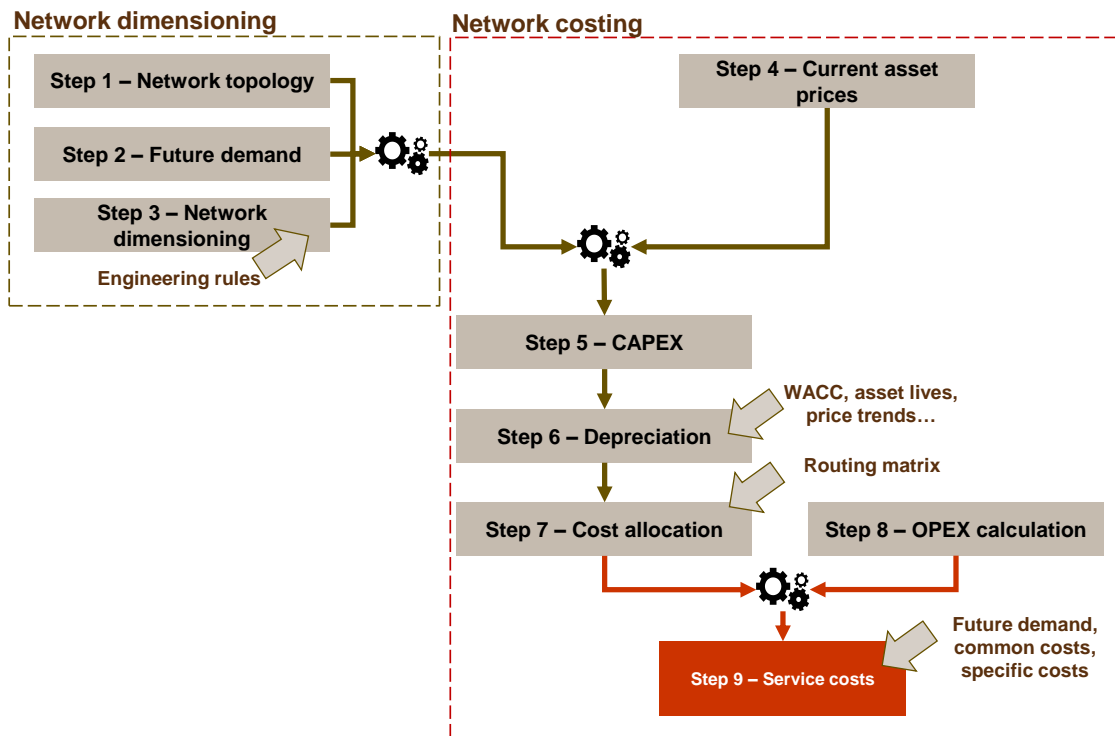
Network dimensioning

Step 1 – Network topology

Step 2 – Future demand

Step 3 – Network dimensioning

Engineering rules

Network costing

Step 4 – Current asset prices

Step 5 – CAPEX

WACC, asset lives, price trends…

Step 6 – Depreciation

Routing matrix

Step 7 – Cost allocation

Step 8 – OPEX calculation

Future demand, common costs, specific costs

Step 9 – Service costs